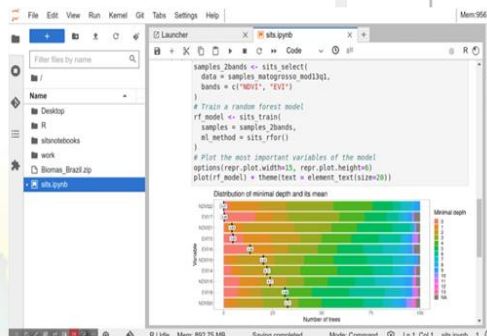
File Edit View Run Kernel Git Tabs Settings Help

Mem:956

+

Filter files by name

/

Name

Desktop

R

sitsnotebooks

work

Biomas_Brazil.zip

sits.ipynb

Launcher

sits.ipynb

Code

R

samples_2bands <- sits_select(
  data = samples_matogrosso_mod13q1,
  bands = c("NDVI", "EVI")
)
# Train a random forest model
rf_model <- sits_train(
  samples = samples_2bands,
  ml_method = sits_rfor()
)
# Plot the most important variables of the model
options(repr.plot.width=15, repr.plot.height=6)
plot(rf_model) + theme(text = element_text(size=20))

Distribution of minimal depth and its mean

Variable

Number of trees

Minimal depth

R | Idle

Mem: 892.25 MB

Saving completed

Mode: Command

Ln 1, Col 1

sits.ipynb